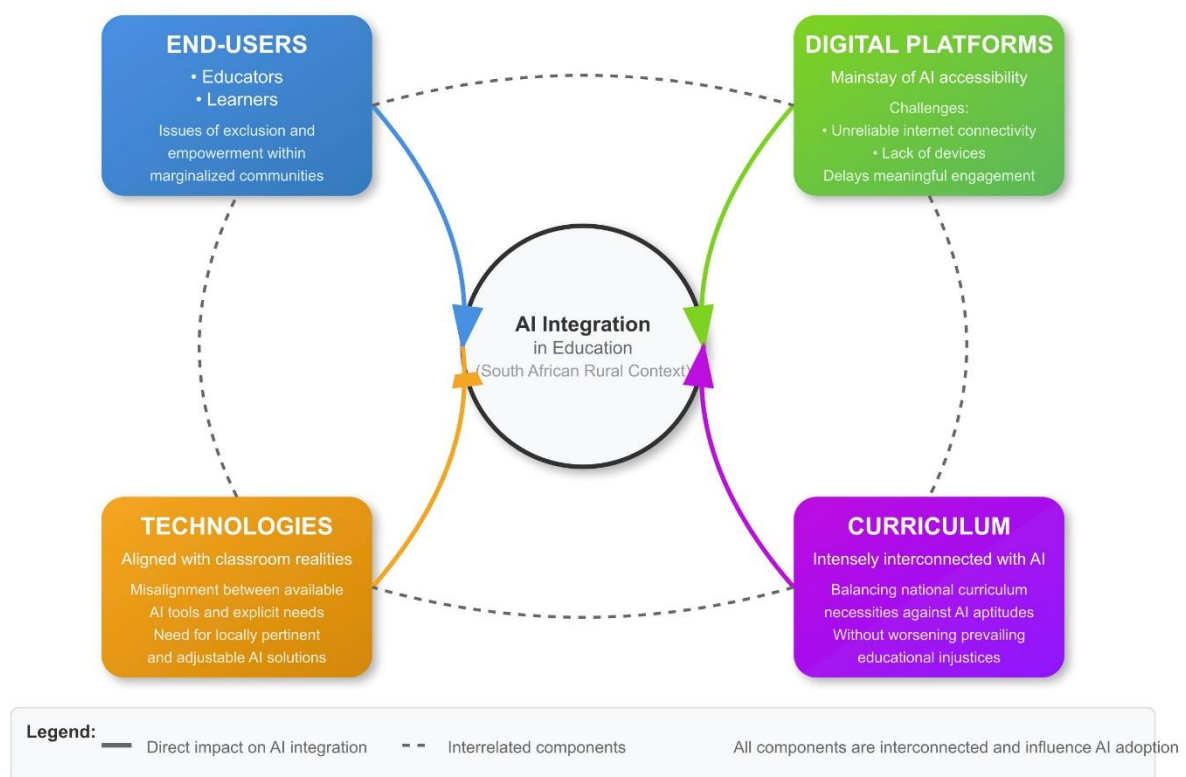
END-USERS
• Educators
• Learners
Issues of exclusion and empowerment within marginalized communities

DIGITAL PLATFORMS
Mainstay of AI accessibility
Challenges:
• Unreliable internet connectivity
• Lack of devices
Delays meaningful engagement

AI Integration
in Education
(South African Rural Context)

TECHNOLOGIES
Aligned with classroom realities
Misalignment between available AI tools and explicit needs
Need for locally pertinent and adjustable AI solutions

CURRICULUM
Intensely interconnected with AI
Balancing national curriculum necessities against AI aptitudes
Without worsening prevailing educational injustices

Legend: Direct impact on AI integration Interrelated components All components are interconnected and influence AI adoption